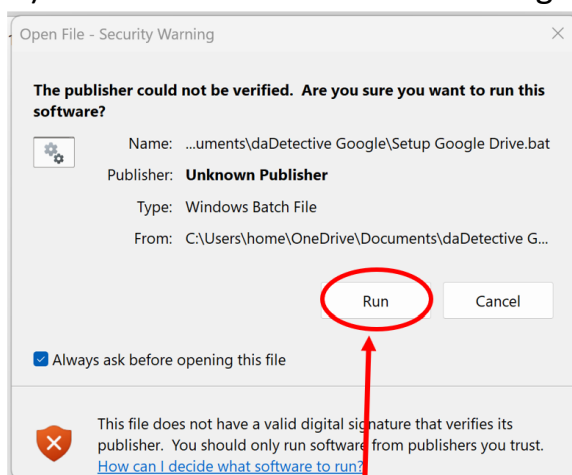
Open File - Security Warning

The publisher could not be verified. Are you sure you want to run this software?

Name: ...uments\daDetective Google\Setup Google Drive.bat

Publisher: Unknown Publisher

Type: Windows Batch File

From: C:\Users\home\OneDrive\Documents\daDetective G...

Run

Cancel

Always ask before opening this file

This file does not have a valid digital signature that verifies its publisher. You should only run software from publishers you trust.
How can I decide what software to run?